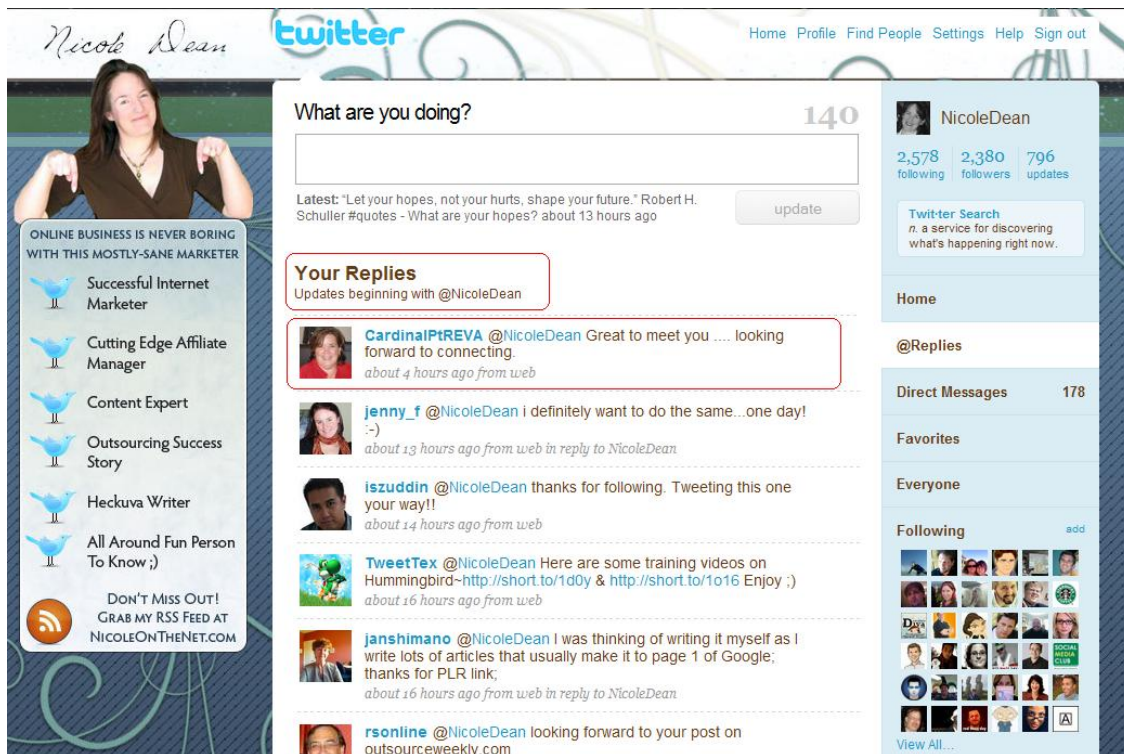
Nicole Dean

twitter

Home Profile Find People Settings Help Sign out

ONLINE BUSINESS IS NEVER BORING WITH THIS MOSTLY-SANE MARKETER

Successful Internet Marketer

Cutting Edge Affiliate Manager

Content Expert

Outsourcing Success Story

Heckuva Writer

All Around Fun Person To Know ;)

DON'T MISS OUT! GRAB MY RSS FEED AT NICOLEONTHENET.COM

What are you doing?

140

Latest: "Let your hopes, not your hurts, shape your future." Robert H. Schuller #quotes - What are your hopes? about 13 hours ago

update

Your Replies
Updates beginning with @NicoleDean

CardinalPtREVA @NicoleDean Great to meet you .... looking forward to connecting.
about 4 hours ago from web

jenny_f @NicoleDean i definitely want to do the same...one day! :-)
about 13 hours ago from web in reply to NicoleDean

iszuddin @NicoleDean thanks for following. Tweeting this one your way!!
about 14 hours ago from web

TweetTex @NicoleDean Here are some training videos on Hummingbird~http://short.to/1d0y & http://short.to/1o16 Enjoy ;)
about 16 hours ago from web

janshimano @NicoleDean I was thinking of writing it myself as I write lots of articles that usually make it to page 1 of Google; thanks for PLR link;
about 16 hours ago from web in reply to NicoleDean

rsonline @NicoleDean looking forward to your post on outsourceweekly.com

NicoleDean

2,578 following
2,380 followers
796 updates

Twit-ter Search
n. a service for discovering what's happening right now.

Home

@Replies

Direct Messages 178

Favorites

Everyone

Following add

View All...